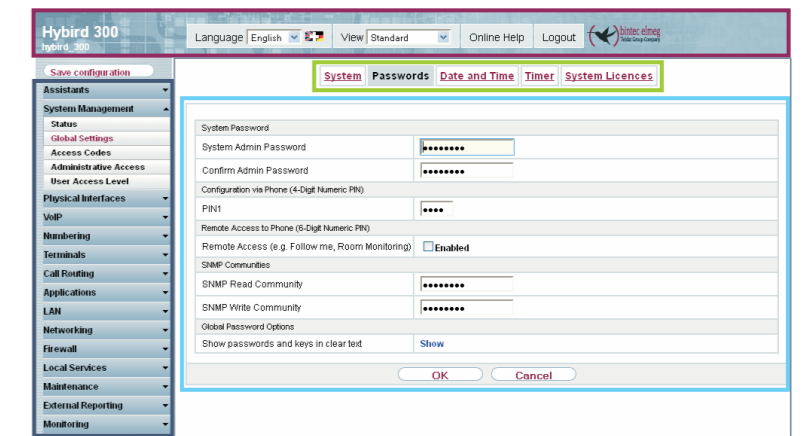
Hybird 300
hybird_300

Language English View Standard Online Help Logout

bintec elmeg

Save configuration
Assistants
System Management
Status
Global Settings
Access Codes
Administrative Access
User Access Level
Physical Interfaces
VoIP
Numbering
Terminals
Call Routing
Applications
LAN
Networking
Firewall
Local Services
Maintenance
External Reporting
Monitoring

System Passwords Date and Time Timer System Licences

System Password

| | |
|---|---|
| System Admin Password | •••••••• |
| Confirm Admin Password | •••••••• |

Configuration via Phone (4-Digit Numeric PIN)

| | |
|---|---|
| PIN1 | •••• |

Remote Access to Phone (6-Digit Numeric PIN)

| | |
|---|---|
| Remote Access (e.g. Follow me, Room Monitoring) | Enabled |

SNMP Communities

| | |
|---|---|
| SNMP Read Community | •••••••• |
| SNMP Write Community | •••••••• |

Global Password Options

| | |
|---|---|
| Show passwords and keys in clear text | Show |

OK Cancel